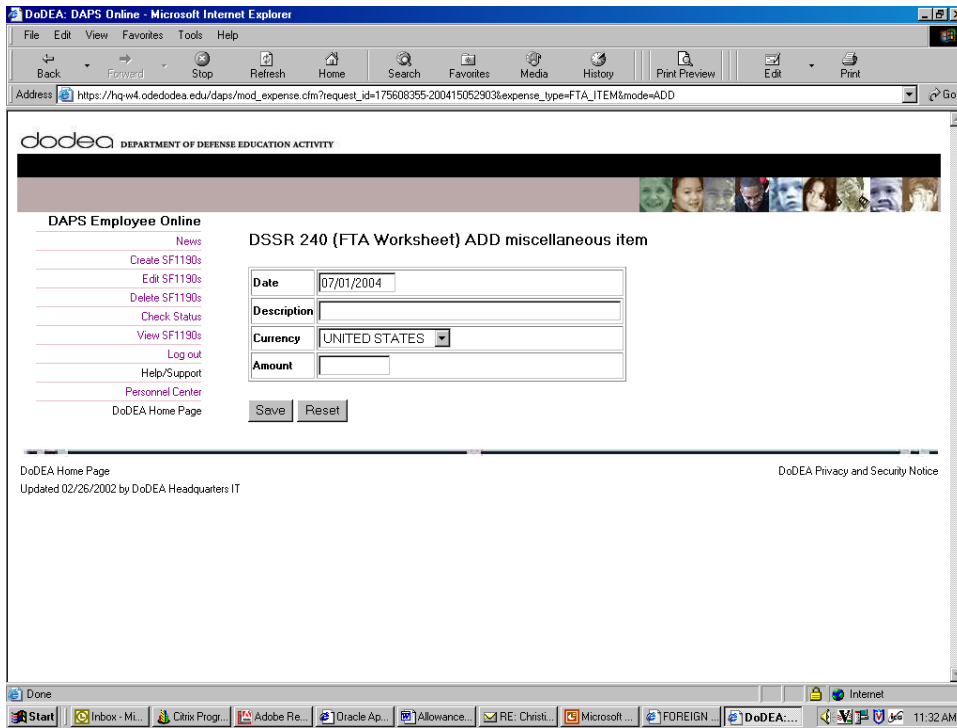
DoDEA: DAPS Online - Microsoft Internet Explorer

File Edit View Favorites Tools Help

Back Forward Stop Refresh Home Search Favorites Media History Print Preview Edit Print

Address https://hq-w4.odedodea.edu/daps/mod_expense.cfm?request_id=175608355-200415052903&expense_type=FTA_ITEM&mode=ADD Go

dodea DEPARTMENT OF DEFENSE EDUCATION ACTIVITY

DAPS Employee Online

News
Create SF1190s
Edit SF1190s
Delete SF1190s
Check Status
View SF1190s
Log out
Help/Support
Personnel Center
DoDEA Home Page

DSSR 240 (FTA Worksheet) ADD miscellaneous item

| Date | 07/01/2004 |
|---|---|
| Description | |
| Currency | UNITED STATES |
| Amount | |

Save Reset

DoDEA Home Page
Updated 02/26/2002 by DoDEA Headquarters IT

DoDEA Privacy and Security Notice

Done Internet

Start Inbox - Mi... Citrix Progr... Adobe Re... Oracle Ap... Allowance... RE: Christi... Microsoft ... FOREIGN ... DoDEA:... 11:32 AM